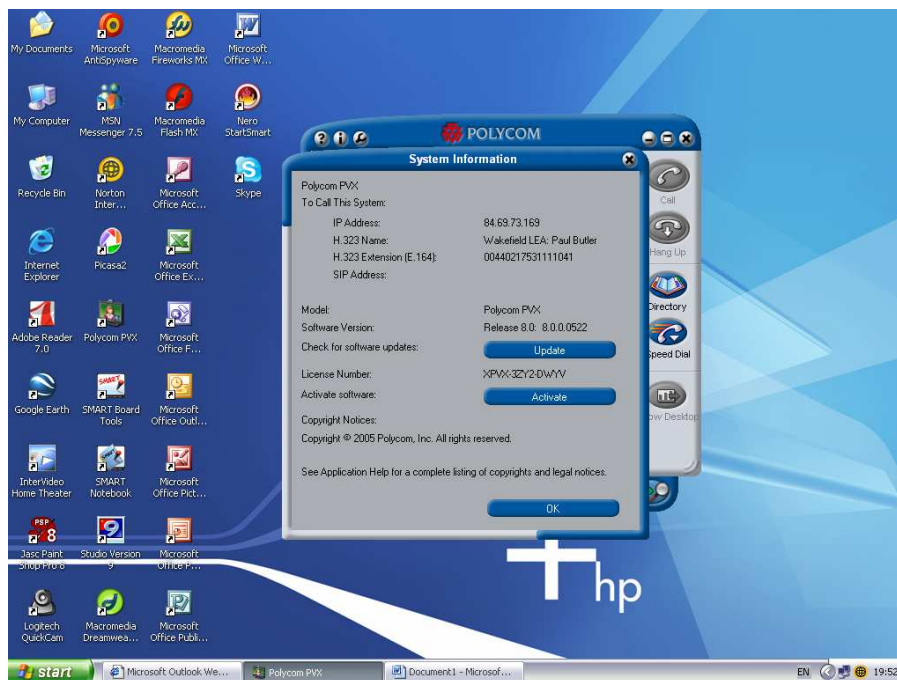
My Documents
Microsoft AntiSpyware
Macromedia Fireworks MX
Microsoft Office W...

My Computer
MSN Messenger 7.5
Macromedia Flash MX
Nero StartSmart

Recycle Bin
Norton Inter...
Microsoft Office Acc...
Skype

Internet Explorer
Picasa2
Microsoft Office Ex...

Adobe Reader 7.0
Polycom PVX
Microsoft Office F...

Google Earth
SMART Board Tools
Microsoft Office Outl...

InterVideo Home Theater
SMART Notebook
Microsoft Office Pict...

Jasc Paint Shop Pro 8
Studio Version 9
Microsoft Office P...

Logitech QuickCam
Macromedia Dreamwea...
Microsoft Office Publi...

POLYCOM

System Information

Polycom PVX
To Call This System:

| | |
|---|---|
| IP Address: | 84.69.73.169 |
| H.323 Name: | Wakefield LEA: Paul Butler |
| H.323 Extension (E.164): | 00440217531111041 |
| SIP Address: | |

| | |
|---|---|
| Model: | Polycom PVX |
| Software Version: | Release 8.0: 8.0.0.0522 |
| Check for software updates: | Update |
| License Number: | XPVX-3ZY2-DWYV |
| Activate software: | Activate |

Copyright Notices:
Copyright © 2005 Polycom, Inc. All rights reserved.

See Application Help for a complete listing of copyrights and legal notices.

OK

Call
Hang Up
Directory
Speed Dial
ow Desktop

hp

start
Microsoft Outlook We...
Polycom PVX
Document1 - Microsof...
EN
19:52